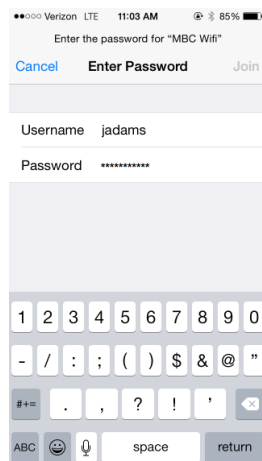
●●○○○ Verizon LTE 11:03 AM 85%

Enter the password for "MBC Wifi"

Cancel Enter Password Join

Username jadams

Password ••••••••••••

1 2 3 4 5 6 7 8 9 0

- / : ; ( ) $ & @ "

#+= . , ? ! '

ABC space return